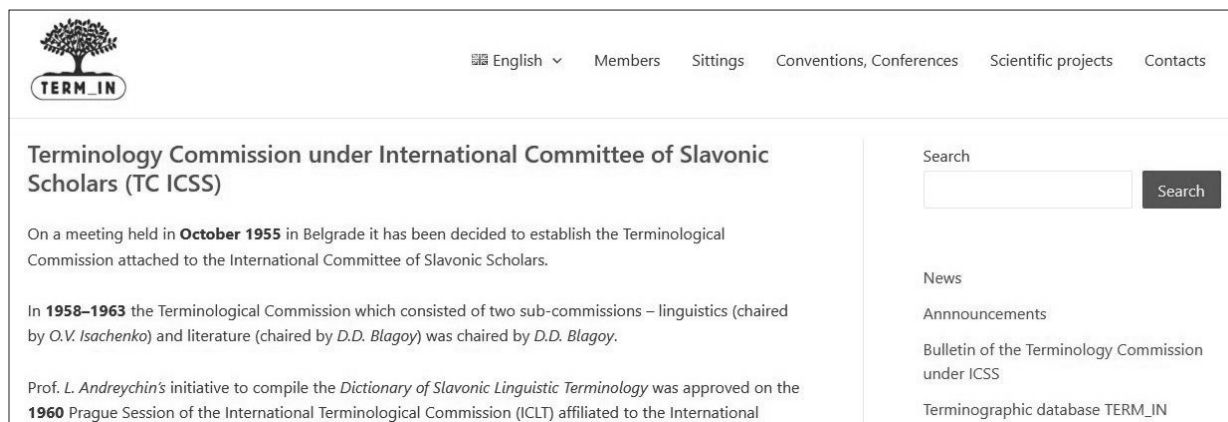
TERM_IN

English ⌄ Members Sittings Conventions, Conferences Scientific projects Contacts

Terminology Commission under International Committee of Slavonic Scholars (TC ICSS)

On a meeting held in **October 1955** in Belgrade it has been decided to establish the Terminological Commission attached to the International Committee of Slavonic Scholars.

In **1958–1963** the Terminological Commission which consisted of two sub-commissions – linguistics (chaired by *O.V. Isachenko*) and literature (chaired by *D.D. Blagoy*) was chaired by *D.D. Blagoy*.

Prof. *L. Andreychin's* initiative to compile the *Dictionary of Slavonic Linguistic Terminology* was approved on the **1960** Prague Session of the International Terminological Commission (ICLT) affiliated to the International

Search

Search

News

Annnouncements

Bulletin of the Terminology Commission under ICSS

Terminographic database TERM_IN